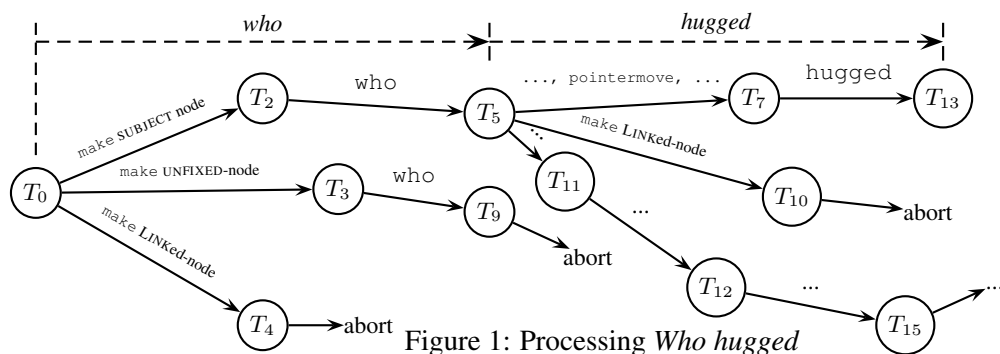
who

hugged

$T_0$

make SUBJECT node

make UNFIXED-node

make LINKed-node

$T_2$

who

$T_3$

who

$T_4$

abort

$T_5$

..., pointermove, ...

$T_7$

hugged

$T_{13}$

make LINKed-node

$T_{10}$

abort

$T_{11}$

...

$T_9$

abort

$T_{12}$

...

$T_{15}$

...

Figure 1: Processing Who hugged